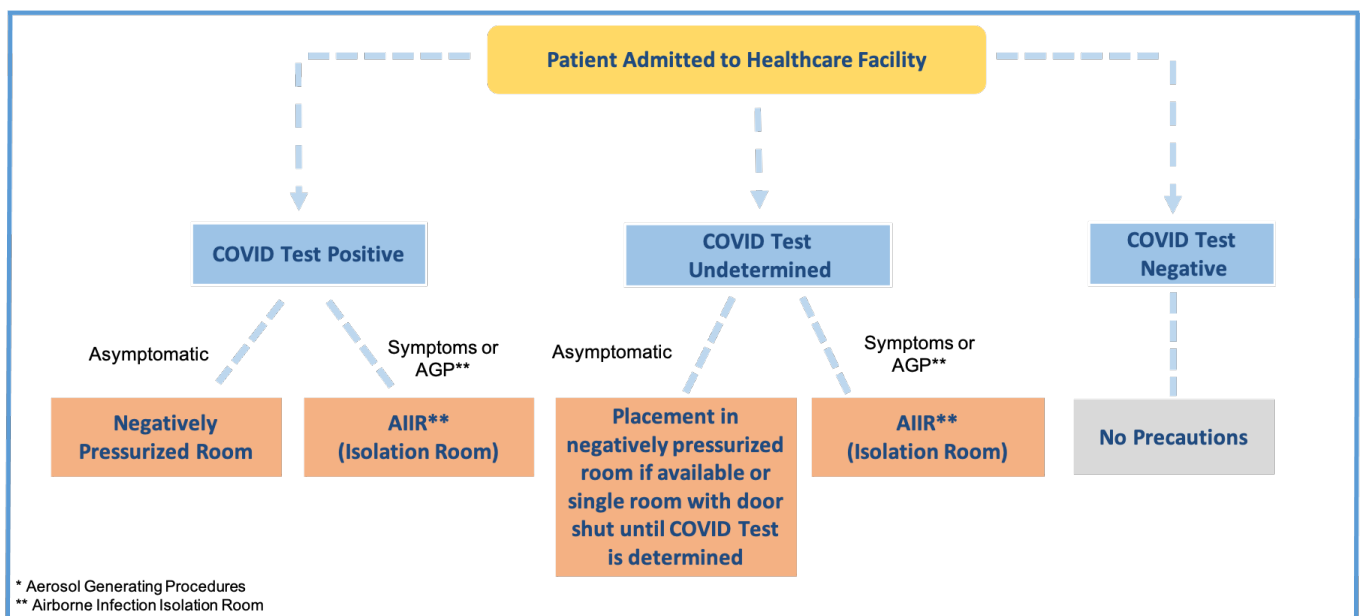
Patient Admitted to Healthcare Facility

COVID Test Positive

Asymptomatic

Symptoms or AGP**

Negatively Pressurized Room

AIIR** (Isolation Room)

COVID Test Undetermined

Asymptomatic

Symptoms or AGP**

Placement in negatively pressurized room if available or single room with door shut until COVID Test is determined

AIIR** (Isolation Room)

COVID Test Negative

No Precautions

* Aerosol Generating Procedures
** Airborne Infection Isolation Room